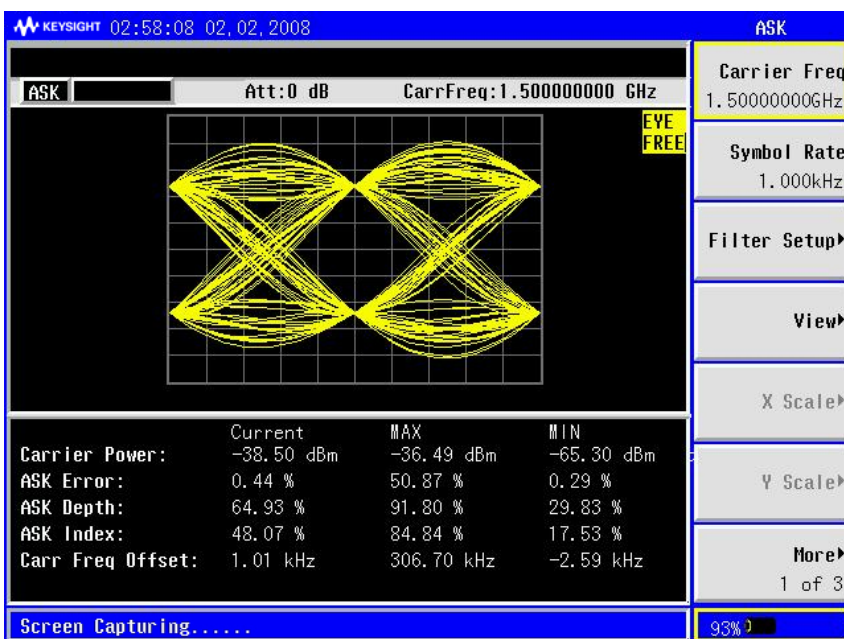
KEYSIGHT 02:58:08 02, 02, 2008

ASK

Att:0 dB

CarrFreq:1.500000000 GHz

EYE FREE

| | Current | MAX | MIN |
|---|---|---|---|
| Carrier Power: | -38.50 dBm | -36.49 dBm | -65.30 dBm |
| ASK Error: | 0.44 % | 50.87 % | 0.29 % |
| ASK Depth: | 64.93 % | 91.80 % | 29.83 % |
| ASK Index: | 48.07 % | 84.84 % | 17.53 % |
| Carr Freq Offset: | 1.01 kHz | 306.70 kHz | -2.59 kHz |

Screen Capturing......

ASK

Carrier Freq
1.50000000GHz

Symbol Rate
1.000kHz

Filter Setup

View

X Scale

Y Scale

More
1 of 3

93%